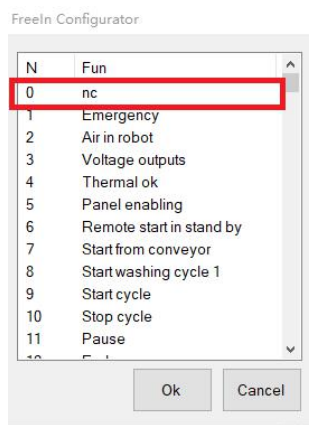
FreeIn Configurator

| N | Fun |
|---|---|
| 0 | nc |
| 1 | Emergency |
| 2 | Air in robot |
| 3 | Voltage outputs |
| 4 | Thermal ok |
| 5 | Panel enabling |
| 6 | Remote start in stand by |
| 7 | Start from conveyor |
| 8 | Start washing cycle 1 |
| 9 | Start cycle |
| 10 | Stop cycle |
| 11 | Pause |
| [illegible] | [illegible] |

Ok

Cancel